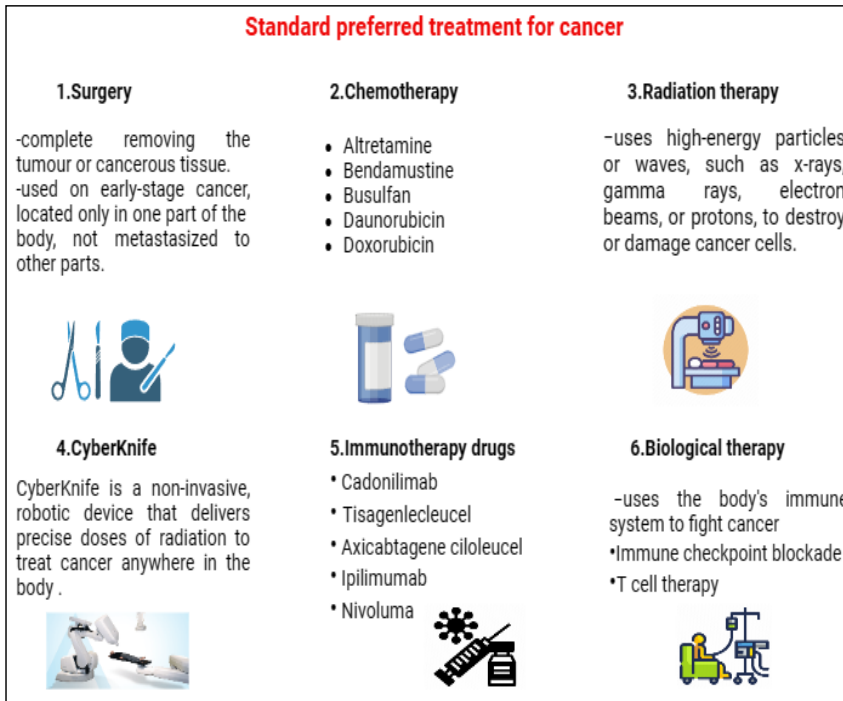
Standard preferred treatment for cancer

1.Surgery

-complete removing the tumour or cancerous tissue.
-used on early-stage cancer, located only in one part of the body, not metastasized to other parts.

2.Chemotherapy

- Altretamine
- Bendamustine
- Busulfan
- Daunorubicin
- Doxorubicin

3.Radiation therapy

−uses high-energy particles or waves, such as x-rays, gamma rays, electron beams, or protons, to destroy or damage cancer cells.

4.CyberKnife

CyberKnife is a non-invasive, robotic device that delivers precise doses of radiation to treat cancer anywhere in the body .

5.Immunotherapy drugs

• Cadonilimab
• Tisagenlecleucel
• Axicabtagene ciloleucel
• Ipilimumab
• Nivoluma

6.Biological therapy

−uses the body's immune system to fight cancer
•Immune checkpoint blockade
•T cell therapy